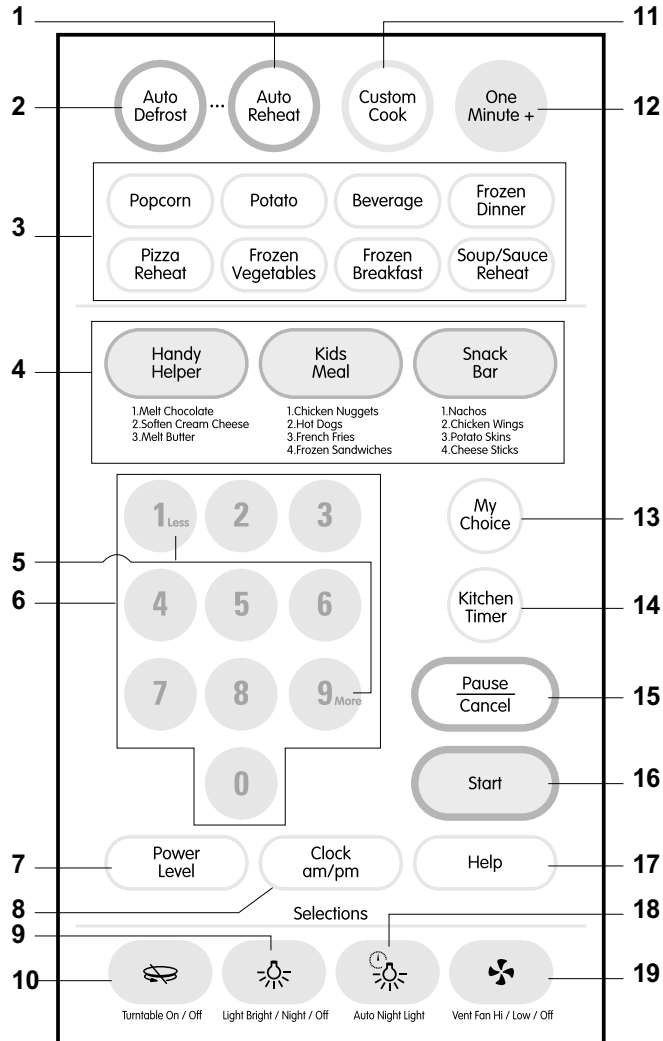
1
11
2
Auto Defrost
...
Auto Reheat
Custom Cook
One Minute +
12
3
Popcorn
Potato
Beverage
Frozen Dinner
Pizza Reheat
Frozen Vegetables
Frozen Breakfast
Soup/Sauce Reheat
4
Handy Helper
1.Melt Chocolate
2.Soften Cream Cheese
3.Melt Butter
Kids Meal
1.Chicken Nuggets
2.Hot Dogs
3.French Fries
4.Frozen Sandwiches
Snack Bar
1.Nachos
2.Chicken Wings
3.Potato Skins
4.Cheese Sticks
1 Less
2
3
My Choice
13
5
6
4
5
6
Kitchen Timer
14
7
8
9 More
Pause
Cancel
15
0
Start
16
7
Power Level
Clock am/pm
Help
17
8
Selections
18
9
10
Turntable On / Off
Light Bright / Night / Off
Auto Night Light
Vent Fan Hi / Low / Off
19